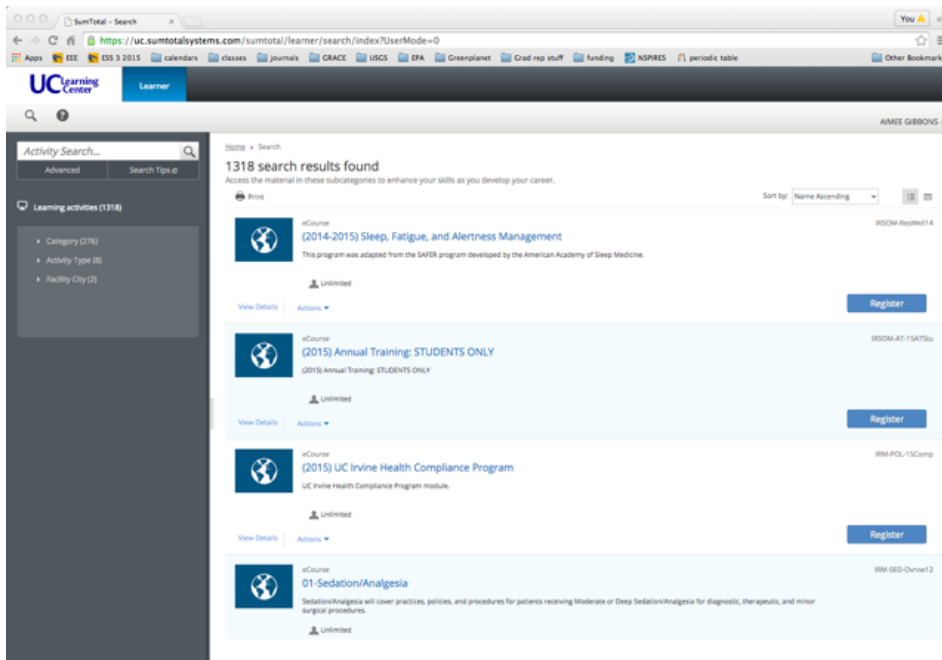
SumTotal - Search

You

https://uc.sumtotalsystems.com/sumtotal/learner/search/index?UserMode=0

Apps EEE ESS 3 2015 calendars classes journals GRACE USGS EPA Greenplanet Grad rep stuff funding NSPIRES periodic table Other Bookmarks

UC Learning Center

Learner

AIMEE GIBBONS

Activity Search...

Advanced

Search Tips

Learning activities (1318)

Category (276)

Activity Type (8)

Facility City (2)

Home » Search

1318 search results found

Access the material in these subcategories to enhance your skills as you develop your career.

Print

Sort by: Name Ascending

eCourse

(2014-2015) Sleep, Fatigue, and Alertness Management

IRSOM-ResWell14

This program was adapted from the SAFER program developed by the American Academy of Sleep Medicine.

Unlimited

View Details

Actions

Register

eCourse

(2015) Annual Training: STUDENTS ONLY

IRSOM-AT-15ATStu

(2015) Annual Training: STUDENTS ONLY

Unlimited

View Details

Actions

Register

eCourse

(2015) UC Irvine Health Compliance Program

IRM-POL-15Comp

UC Irvine Health Compliance Program module.

Unlimited

View Details

Actions

Register

eCourse

01-Sedation/Analgesia

IRM-SED-Ovrvw12

Sedation/Analgesia will cover practices, policies, and procedures for patients receiving Moderate or Deep Sedation/Analgesia for diagnostic, therapeutic, and minor surgical procedures.

Unlimited